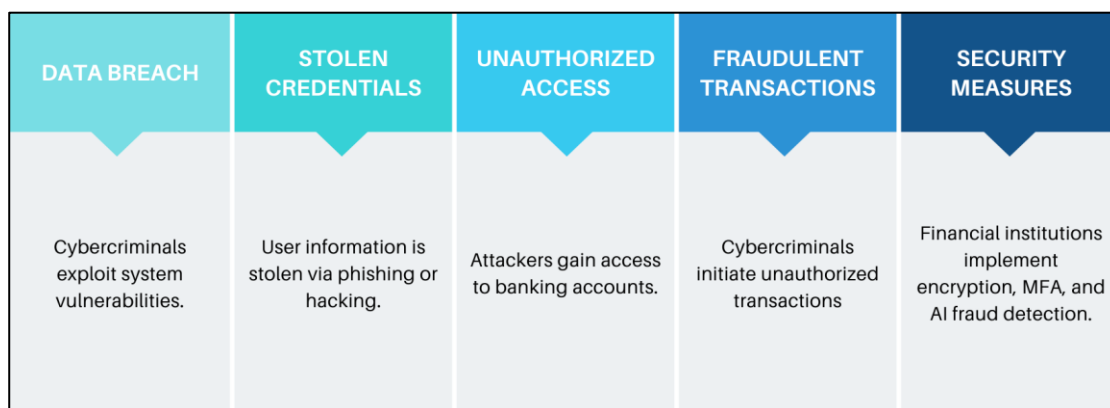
DATA BREACH

Cybercriminals exploit system vulnerabilities.

STOLEN CREDENTIALS

User information is stolen via phishing or hacking.

UNAUTHORIZED ACCESS

Attackers gain access to banking accounts.

FRAUDULENT TRANSACTIONS

Cybercriminals initiate unauthorized transactions

SECURITY MEASURES

Financial institutions implement encryption, MFA, and AI fraud detection.